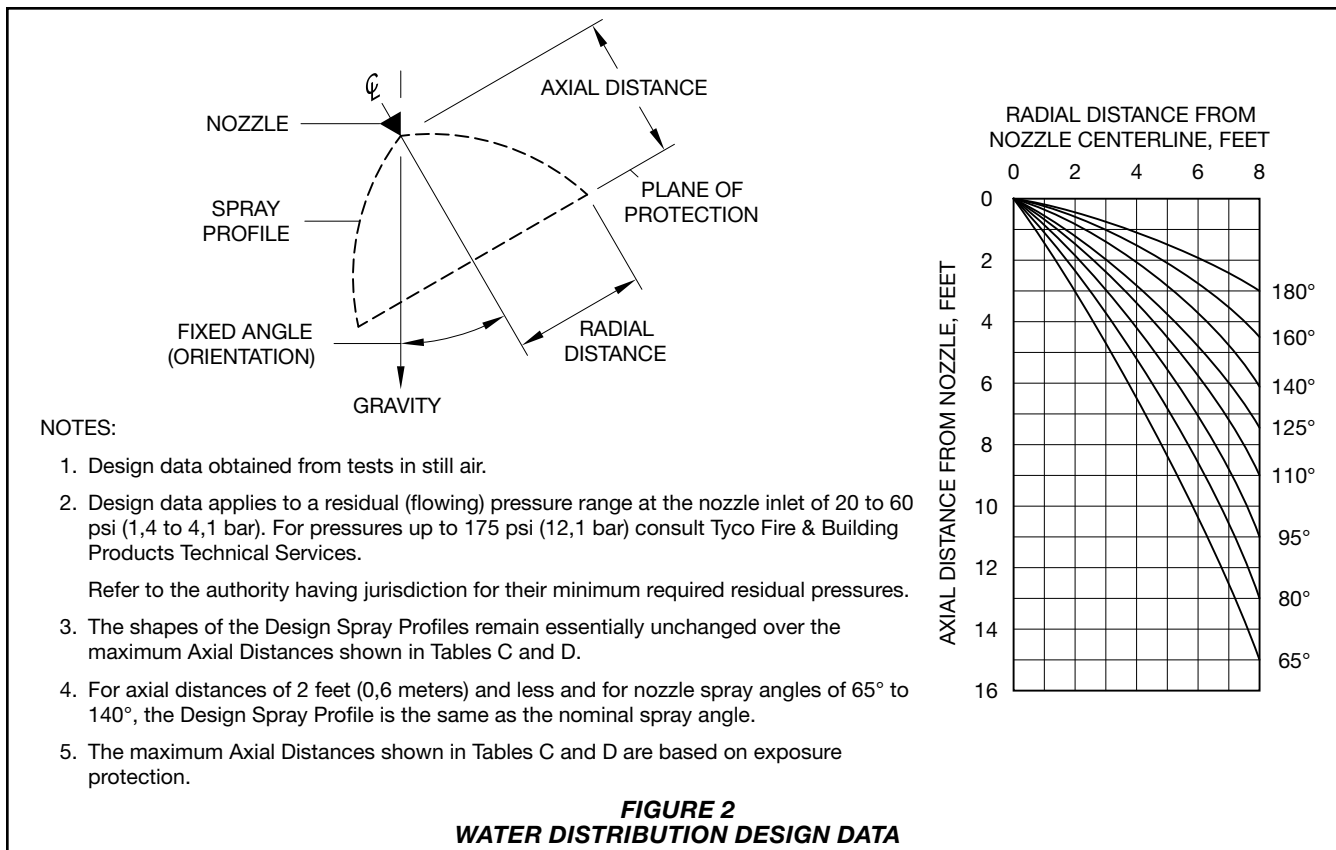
℄

AXIAL DISTANCE

NOZZLE

SPRAY PROFILE

PLANE OF PROTECTION

FIXED ANGLE (ORIENTATION)

RADIAL DISTANCE

GRAVITY

RADIAL DISTANCE FROM NOZZLE CENTERLINE, FEET

0 2 4 6 8

AXIAL DISTANCE FROM NOZZLE, FEET

0
2
4
6
8
10
12
14
16

180°
160°
140°
125°
110°
95°
80°
65°

NOTES:

1. Design data obtained from tests in still air.

2. Design data applies to a residual (flowing) pressure range at the nozzle inlet of 20 to 60 psi (1,4 to 4,1 bar). For pressures up to 175 psi (12,1 bar) consult Tyco Fire & Building Products Technical Services.

Refer to the authority having jurisdiction for their minimum required residual pressures.

3. The shapes of the Design Spray Profiles remain essentially unchanged over the maximum Axial Distances shown in Tables C and D.

4. For axial distances of 2 feet (0,6 meters) and less and for nozzle spray angles of 65° to 140°, the Design Spray Profile is the same as the nominal spray angle.

5. The maximum Axial Distances shown in Tables C and D are based on exposure protection.

FIGURE 2
WATER DISTRIBUTION DESIGN DATA